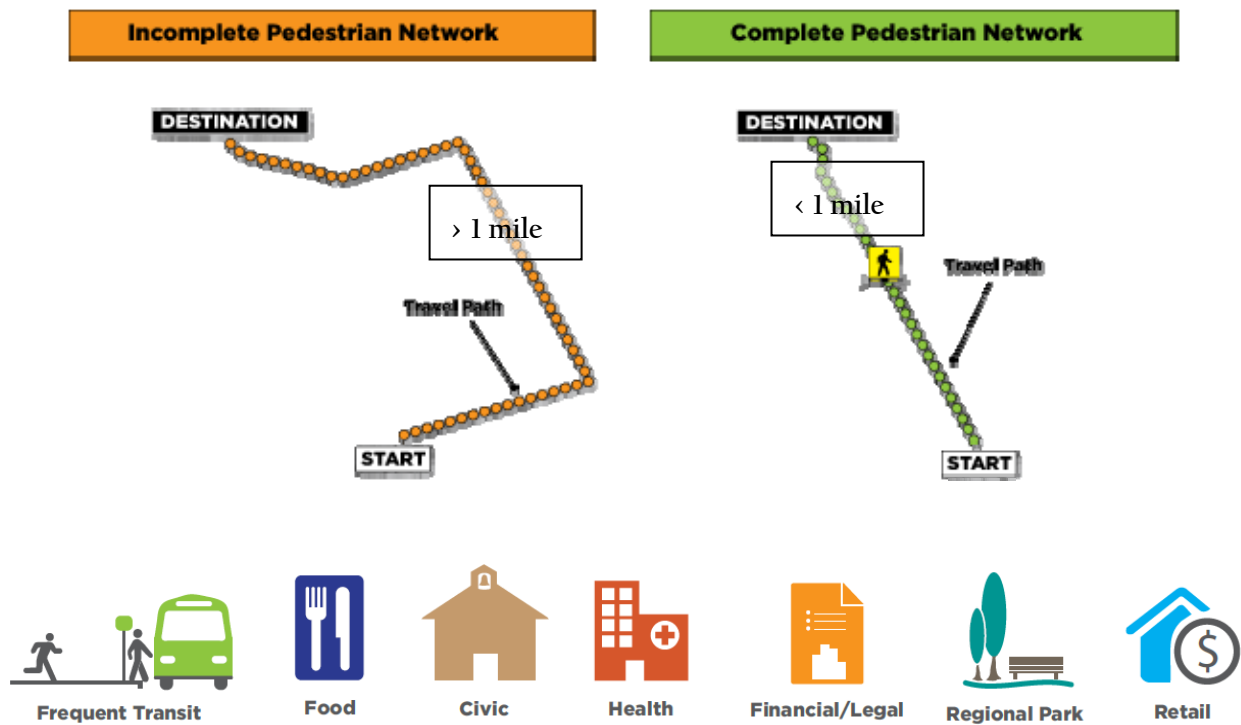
Incomplete Pedestrian Network

Complete Pedestrian Network

DESTINATION

› 1 mile

Travel Path

START

DESTINATION

‹ 1 mile

Travel Path

START

Frequent Transit

Food

Civic

Health

Financial/Legal

Regional Park

Retail